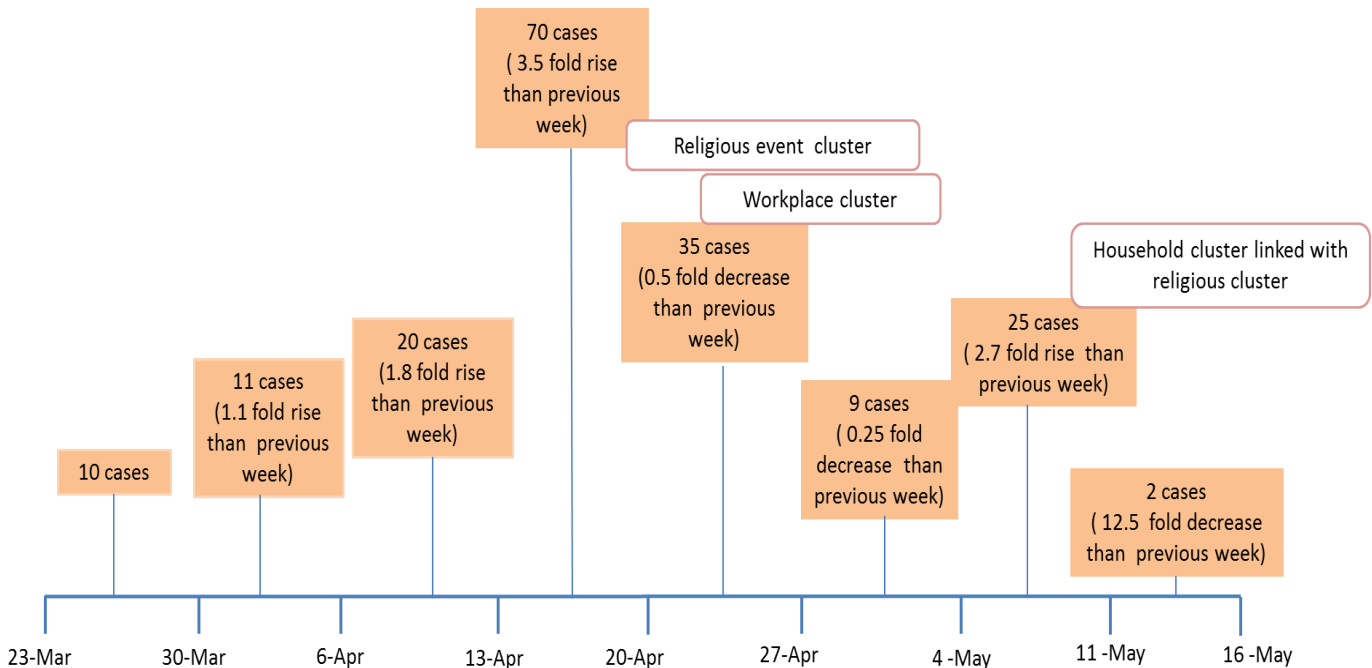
70 cases ( 3.5 fold rise than previous week)

Religious event cluster

Workplace cluster

Household cluster linked with religious cluster

10 cases

11 cases (1.1 fold rise than previous week)

20 cases (1.8 fold rise than previous week)

35 cases (0.5 fold decrease than previous week)

9 cases ( 0.25 fold decrease than previous week)

25 cases ( 2.7 fold rise than previous week)

2 cases ( 12.5 fold decrease than previous week)

23-Mar
30-Mar
6-Apr
13-Apr
20-Apr
27-Apr
4 -May
11 -May
16 -May